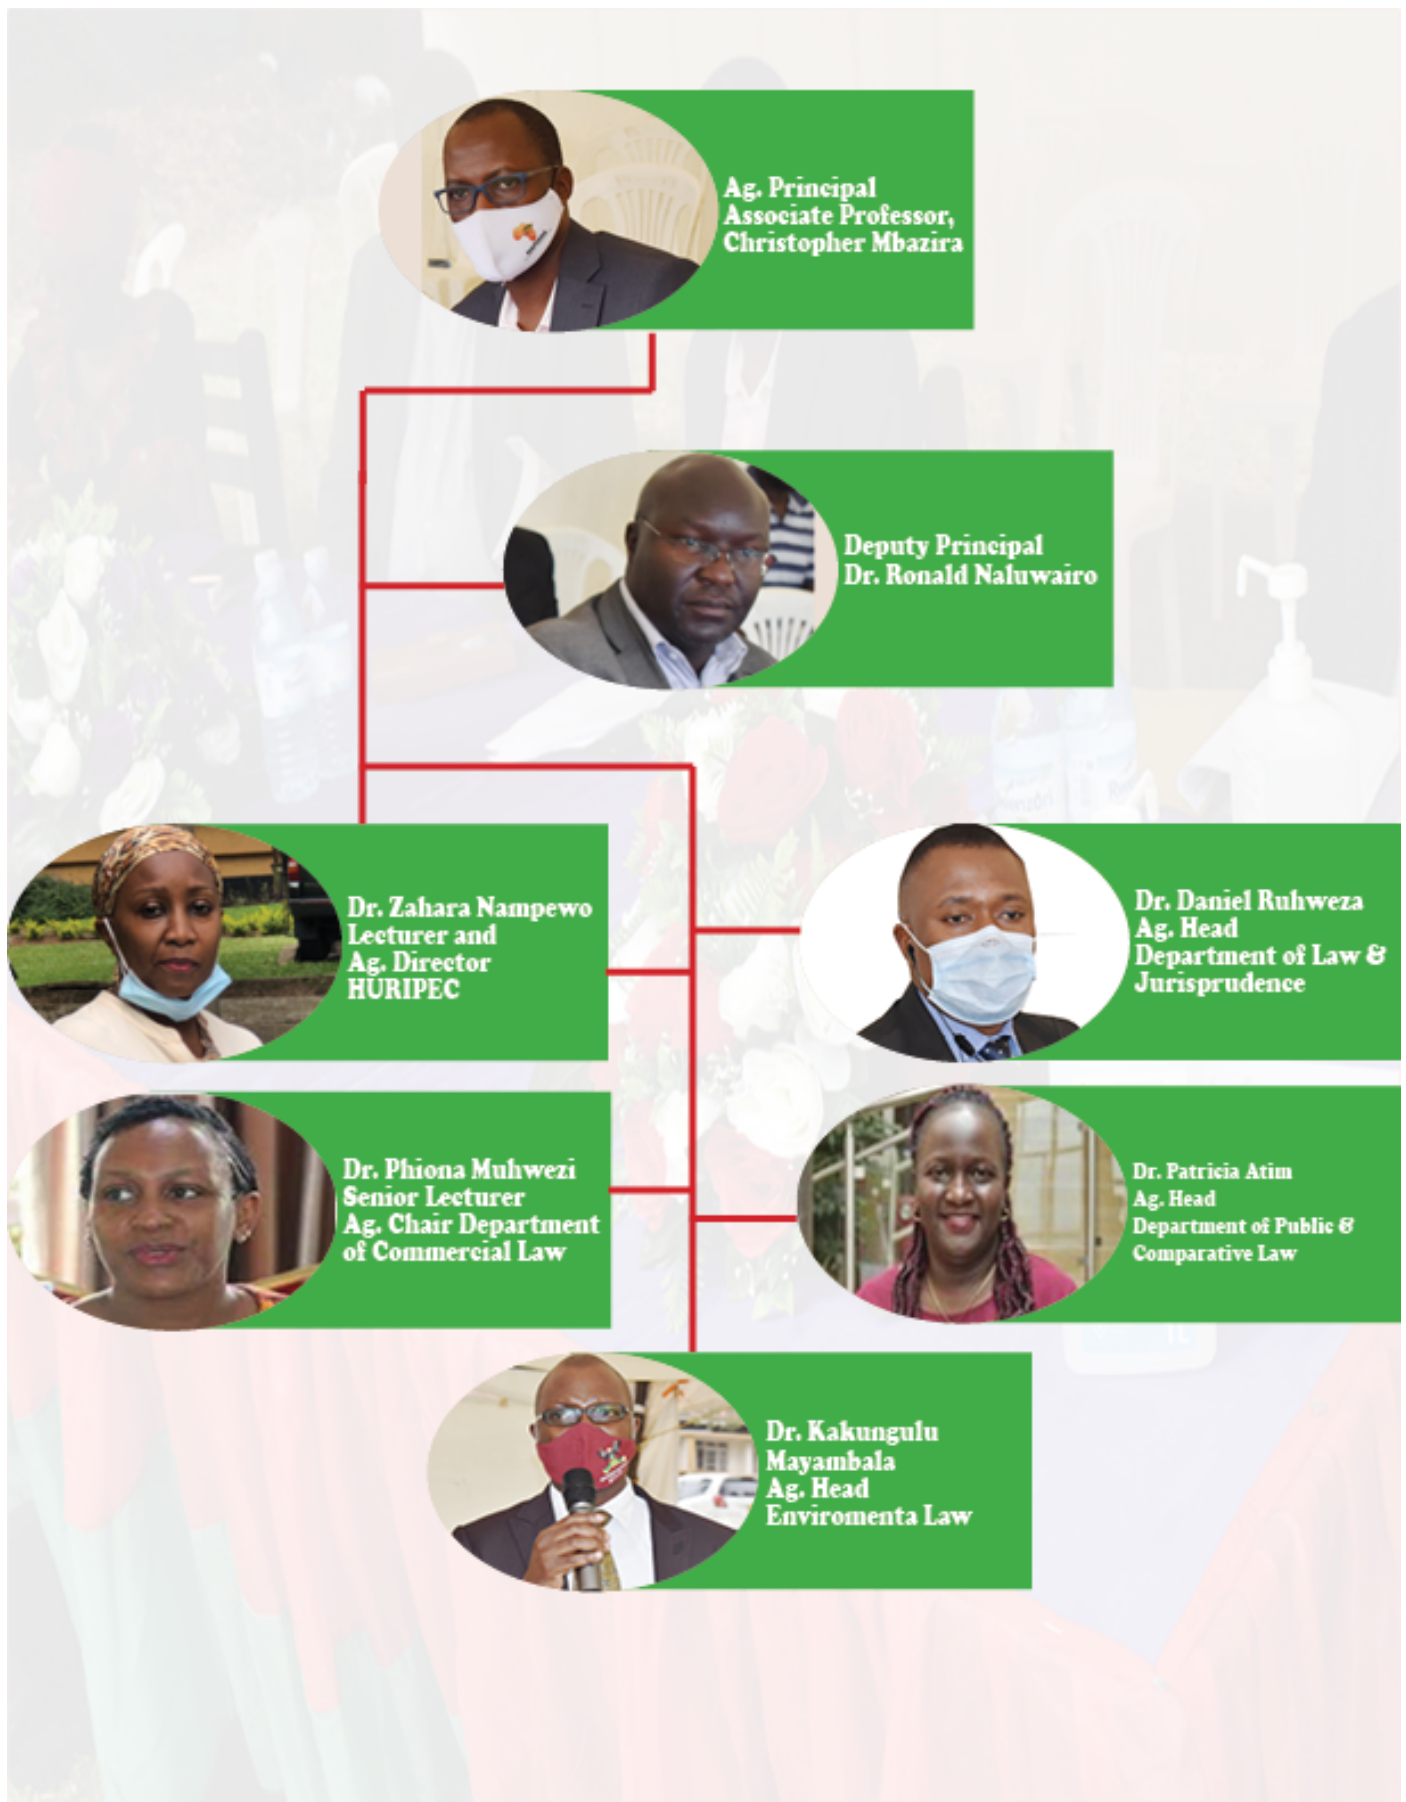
Ag. Principal
Associate Professor,
Christopher Mbazira

Deputy Principal
Dr. Ronald Naluwairo

Dr. Zahara Nampewo
Lecturer and
Ag. Director
HURIPEC

Dr. Daniel Ruhweza
Ag. Head
Department of Law &
Jurisprudence

Dr. Phiona Muhwezi
Senior Lecturer
Ag. Chair Department
of Commercial Law

Dr. Patricia Atim
Ag. Head
Department of Public &
Comparative Law

Dr. Kakungulu
Mayambala
Ag. Head
Enviromenta Law